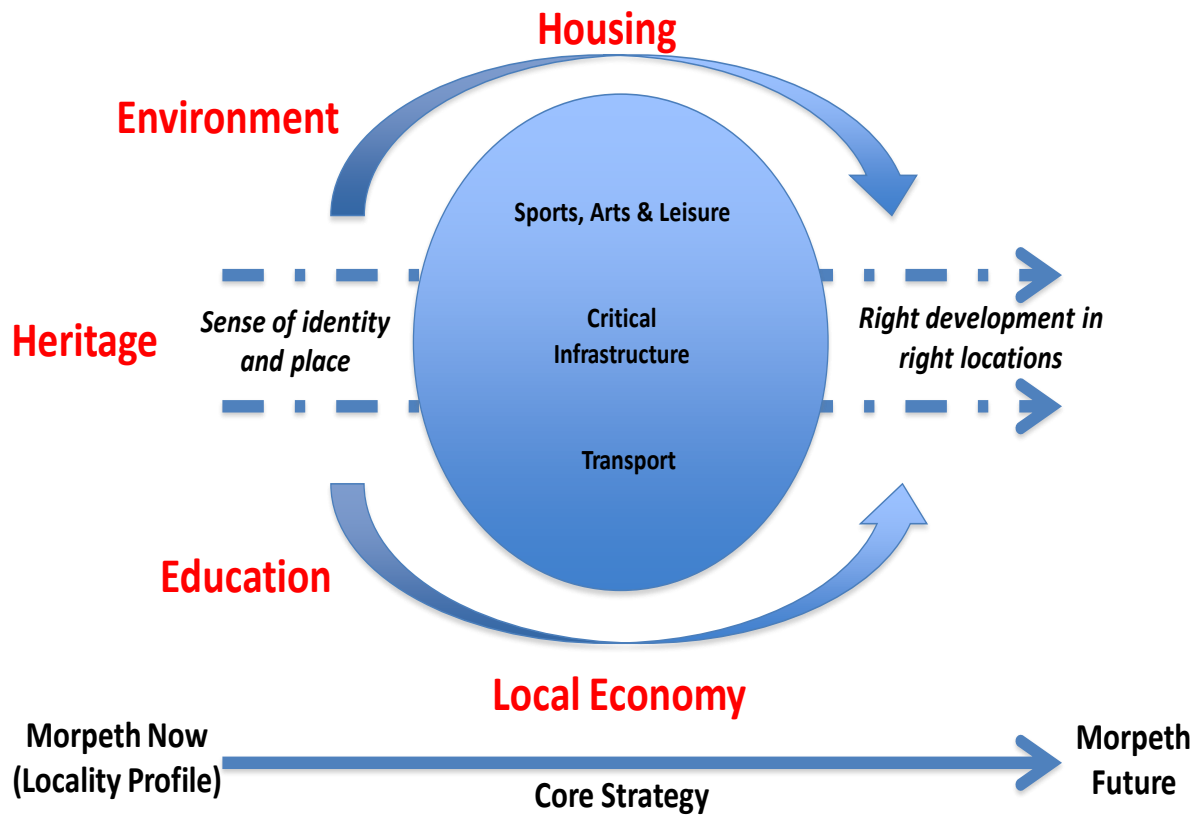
Housing

Environment

Sports, Arts & Leisure

Heritage

Sense of identity and place

Critical Infrastructure

Right development in right locations

Transport

Education

Local Economy

Morpeth Now (Locality Profile)

Core Strategy

Morpeth Future